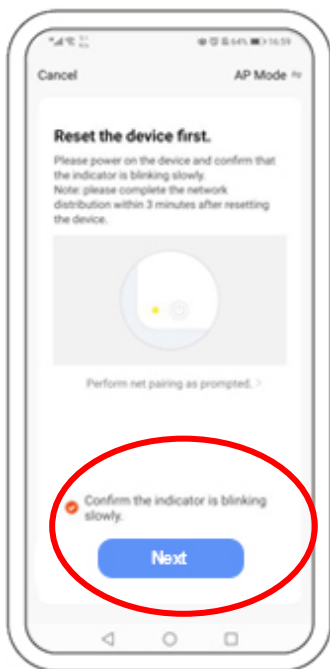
64% 16:59

Cancel

AP Mode

Reset the device first.

Please power on the device and confirm that the indicator is blinking slowly.
Note: please complete the network distribution within 3 minutes after resetting the device.

Perform net pairing as prompted. >

Confirm the indicator is blinking slowly.

Next